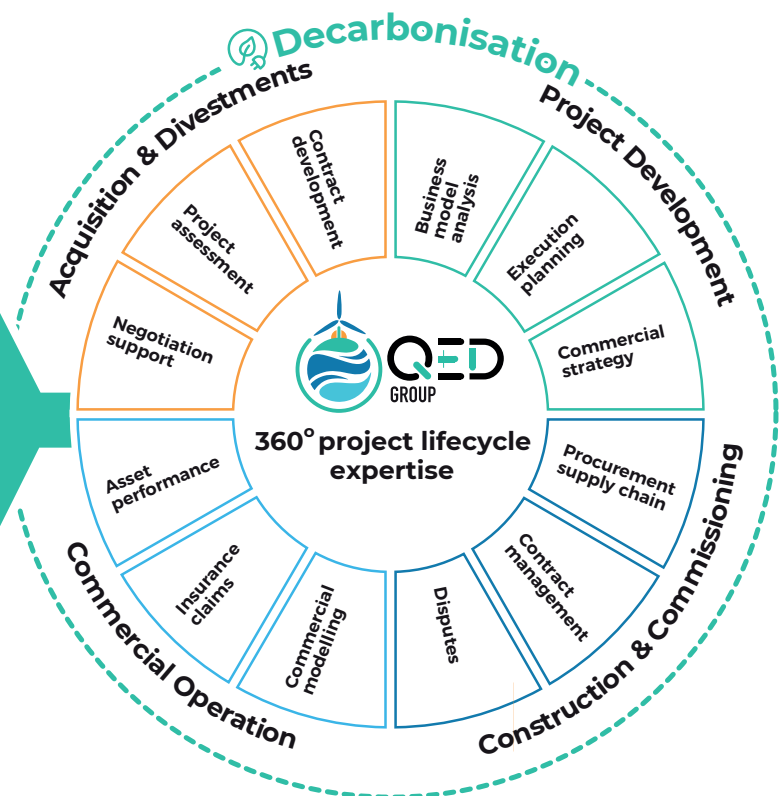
Decarbonisation

Project Development

Business model analysis

Execution planning

Commercial strategy

Construction & Commissioning

Procurement supply chain

Contract management

Disputes

Commercial Operation

Commercial modelling

Insurance claims

Asset performance

Acquisition & Divestments

Negotiation support

Project assessment

Contract development

QED GROUP

360$^{o}$ project lifecycle expertise